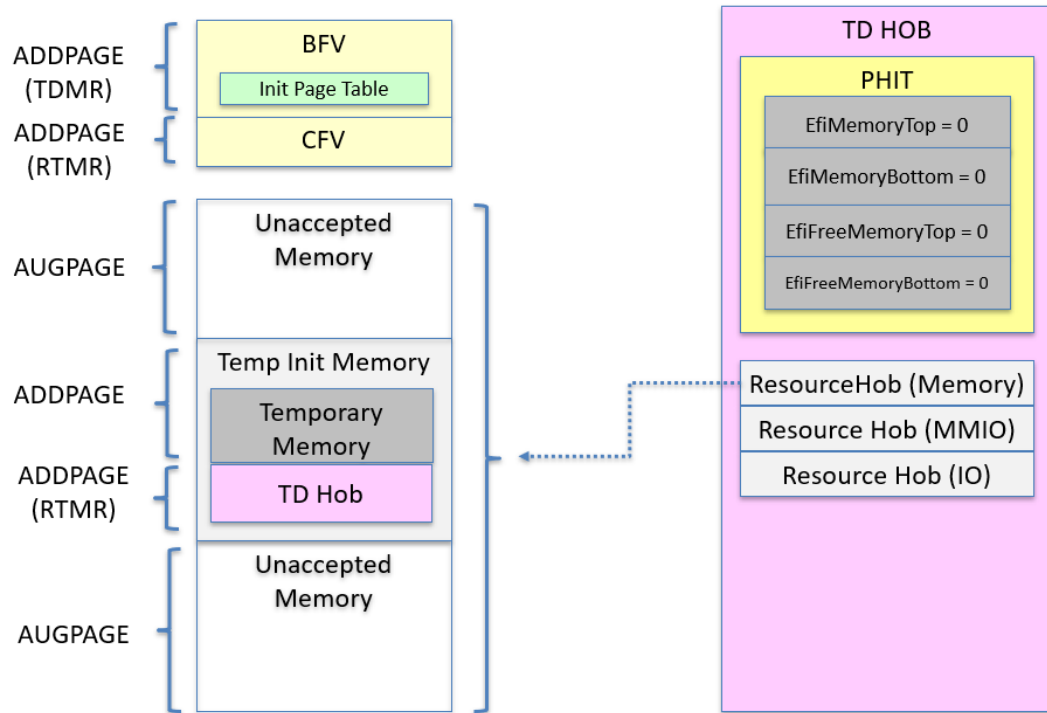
ADDPAGE (TDMR)

BFV

Init Page Table

ADDPAGE (RTMR)

CFV

AUGPAGE

Unaccepted Memory

ADDPAGE

Temp Init Memory

Temporary Memory

ADDPAGE (RTMR)

TD Hob

AUGPAGE

Unaccepted Memory

TD HOB

PHIT

EfiMemoryTop = 0

EfiMemoryBottom = 0

EfiFreeMemoryTop = 0

EfiFreeMemoryBottom = 0

ResourceHob (Memory)

Resource Hob (MMIO)

Resource Hob (IO)